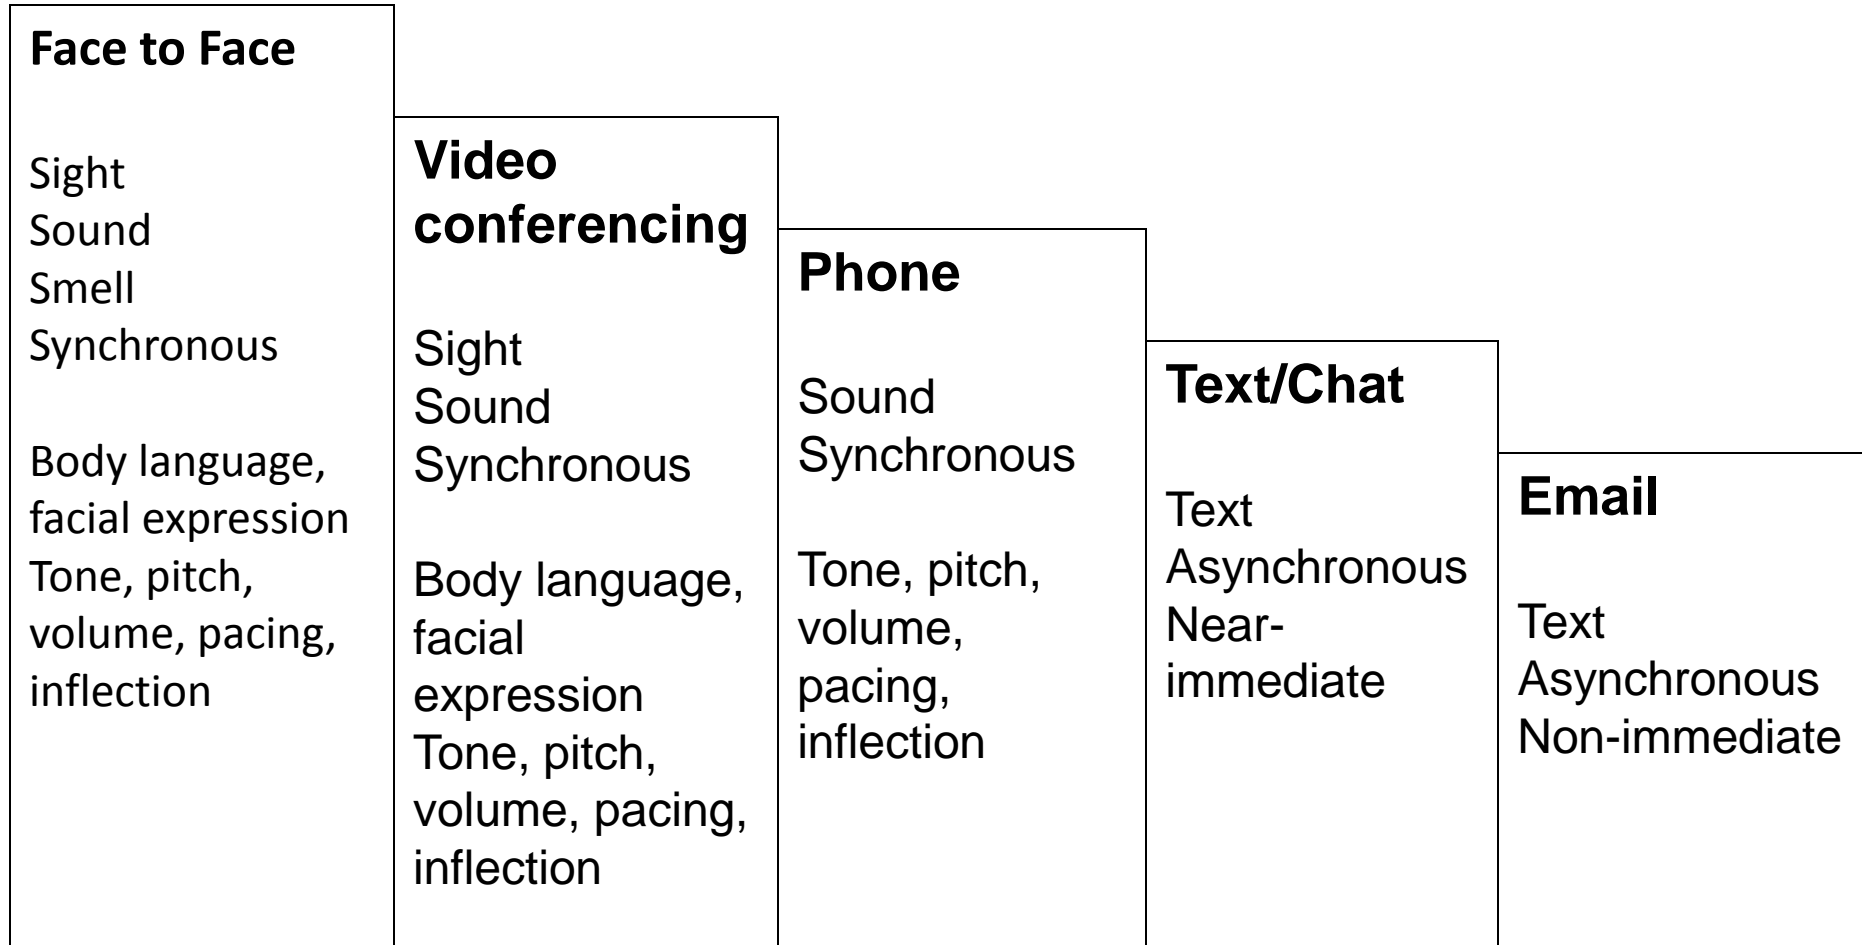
Face to Face

Sight
Sound
Smell
Synchronous

Body language, facial expression
Tone, pitch, volume, pacing, inflection

Video conferencing

Sight
Sound
Synchronous

Body language, facial expression
Tone, pitch, volume, pacing, inflection

Phone

Sound
Synchronous

Tone, pitch, volume, pacing, inflection

Text/Chat

Text
Asynchronous
Near-immediate

Email

Text
Asynchronous
Non-immediate